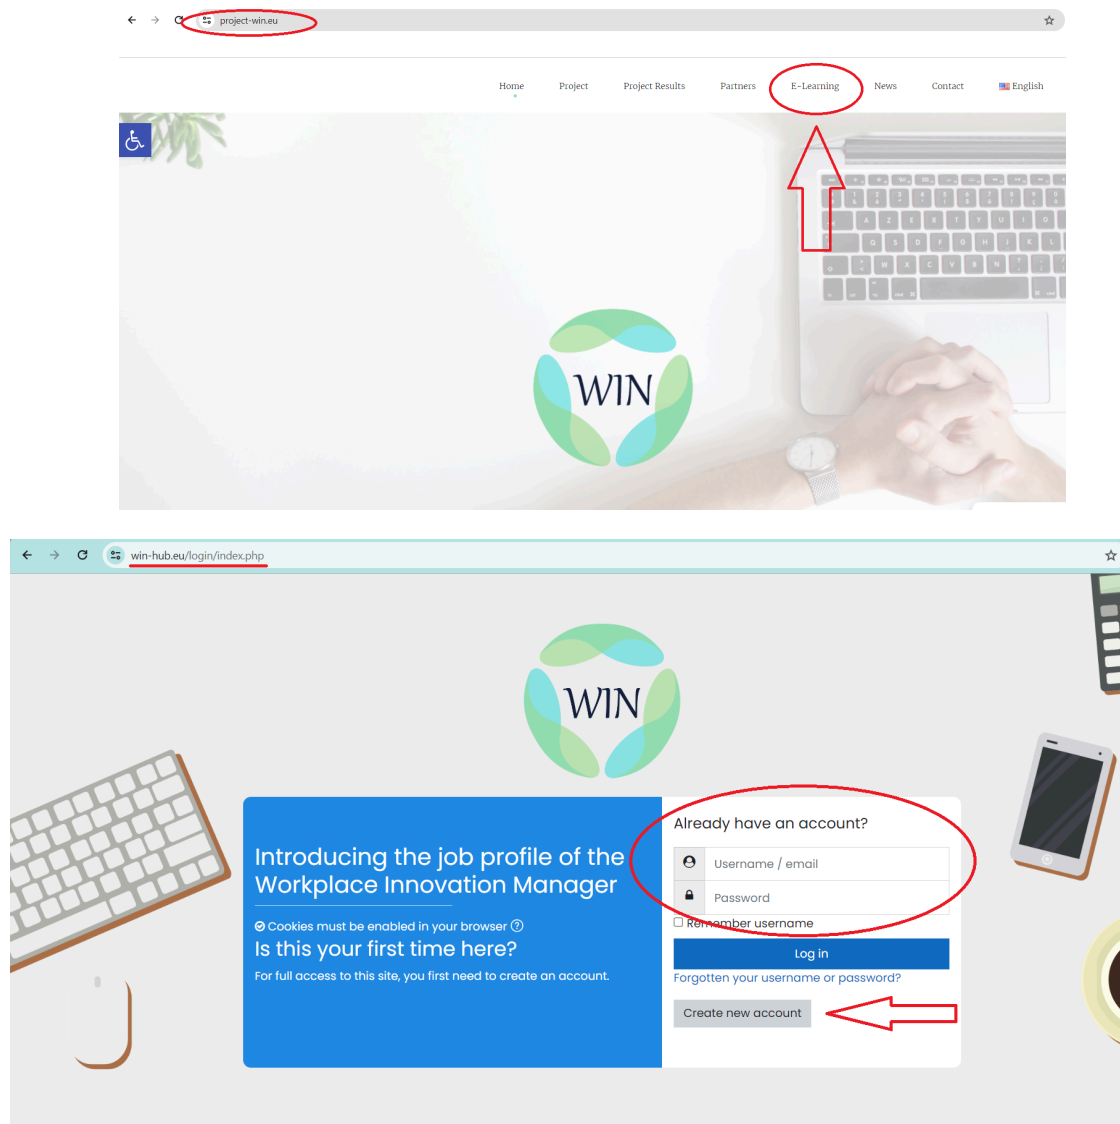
project-win.eu

Home Project Project Results Partners E-Learning News Contact English

WIN

win-hub.eu/login/index.php

WIN

Introducing the job profile of the Workplace Innovation Manager

Cookies must be enabled in your browser

Is this your first time here?

For full access to this site, you first need to create an account.

Already have an account?

Username / email

Password

Remember username

Log in

Forgotten your username or password?

Create new account